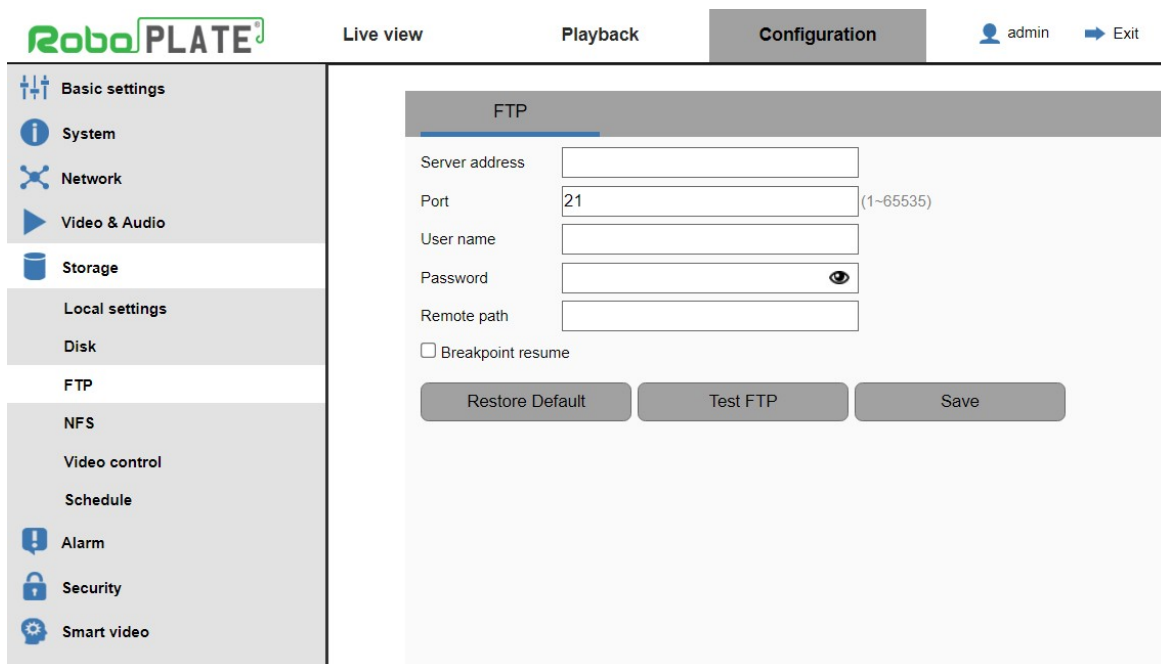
RoboPLATE

Live view
Playback
Configuration
admin
Exit

Basic settings
System
Network
Video & Audio
Storage
Local settings
Disk
FTP
NFS
Video control
Schedule
Alarm
Security
Smart video

FTP

Server address
Port 21 (1~65535)
User name
Password
Remote path
Breakpoint resume

Restore Default
Test FTP
Save